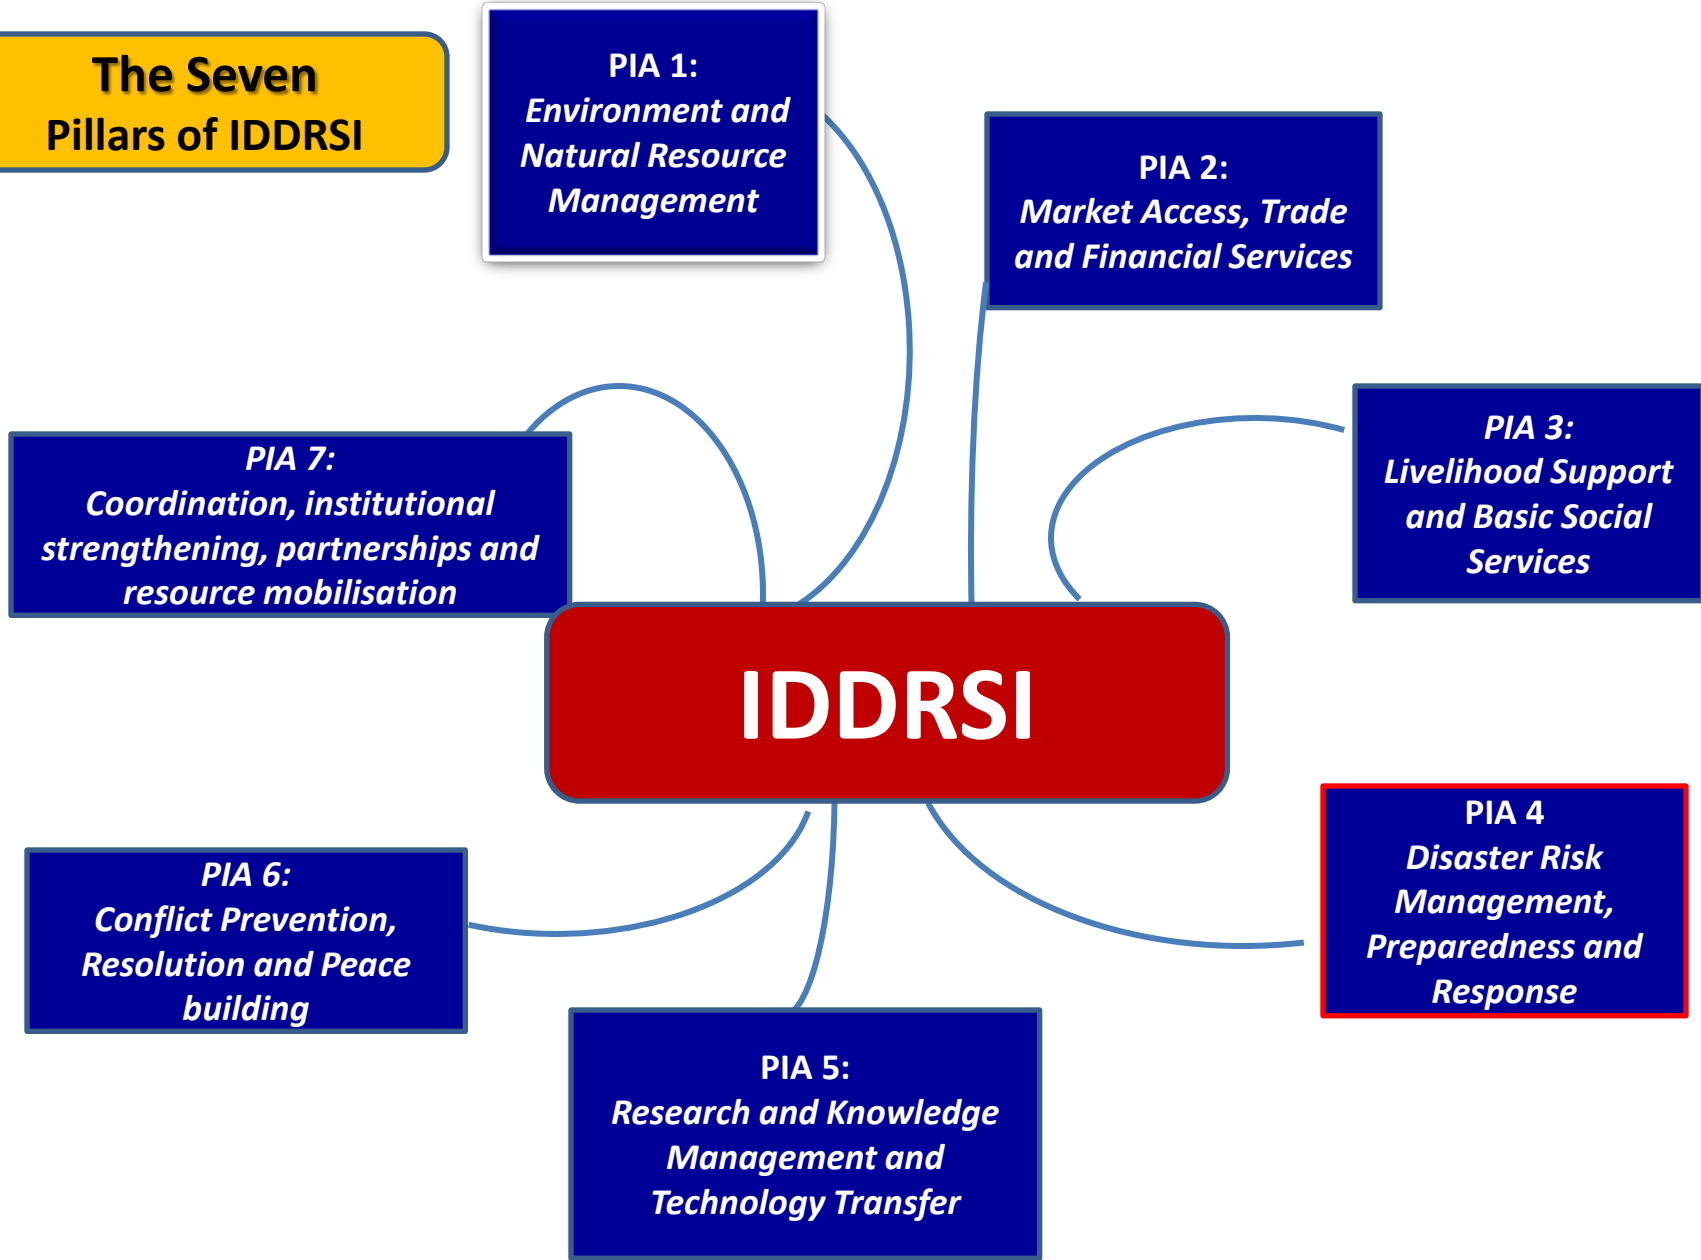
The Seven Pillars of IDDRSI

PIA 1:
Environment and Natural Resource Management

PIA 2:
Market Access, Trade and Financial Services

PIA 7:
Coordination, institutional strengthening, partnerships and resource mobilisation

PIA 3:
Livelihood Support and Basic Social Services

IDDRSI

PIA 6:
Conflict Prevention, Resolution and Peace building

PIA 4
Disaster Risk Management, Preparedness and Response

PIA 5:
Research and Knowledge Management and Technology Transfer